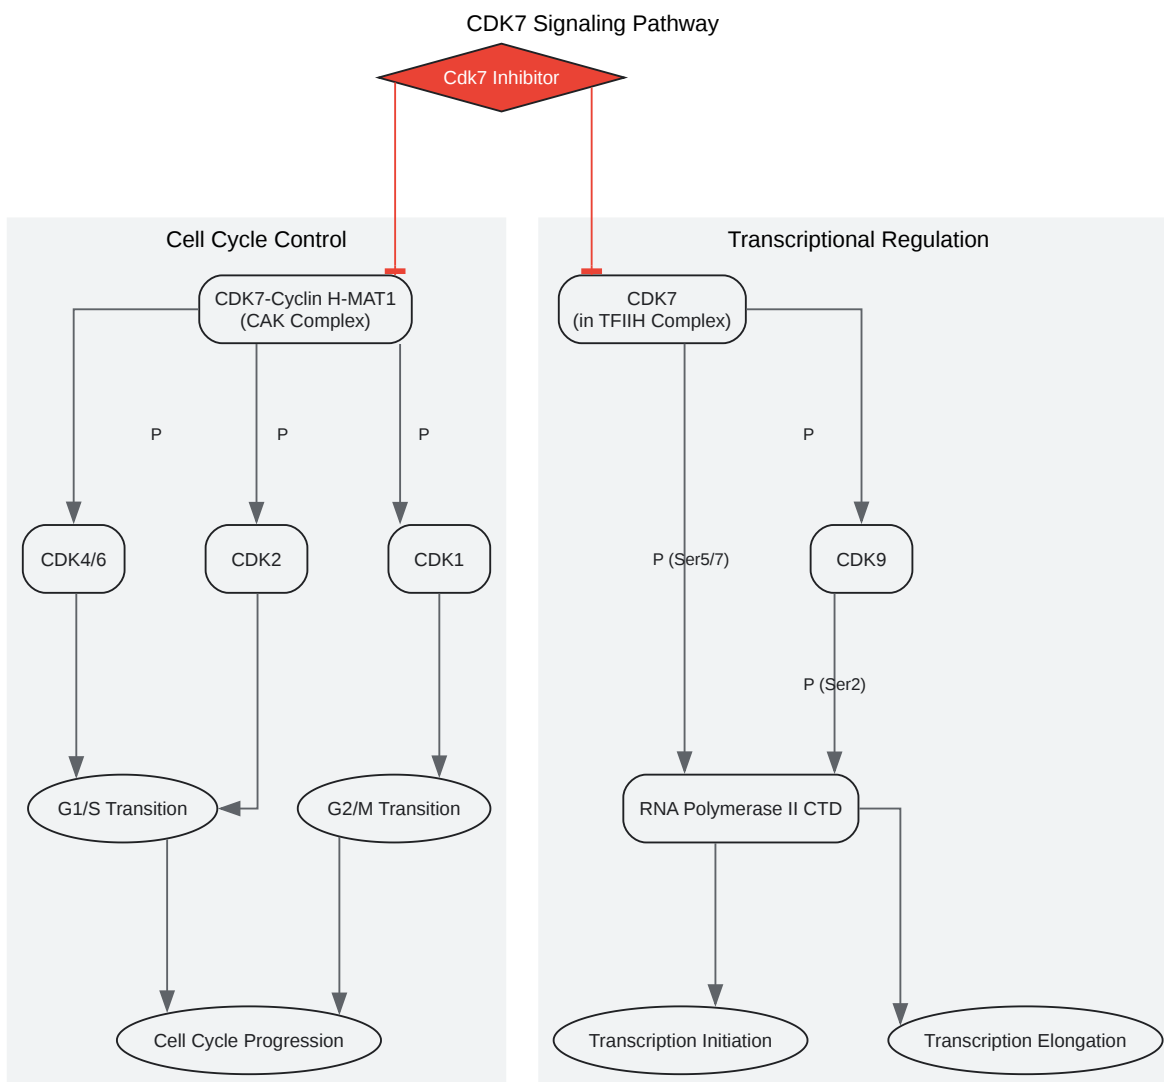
CDK7 Signaling Pathway

Cdk7 Inhibitor

Cell Cycle Control

CDK7-Cyclin H-MAT1
(CAK Complex)

P

P

P

CDK4/6

CDK2

CDK1

G1/S Transition

G2/M Transition

Cell Cycle Progression

Transcriptional Regulation

CDK7
(in TFIIH Complex)

P

P (Ser5/7)

CDK9

P (Ser2)

RNA Polymerase II CTD

Transcription Initiation

Transcription Elongation